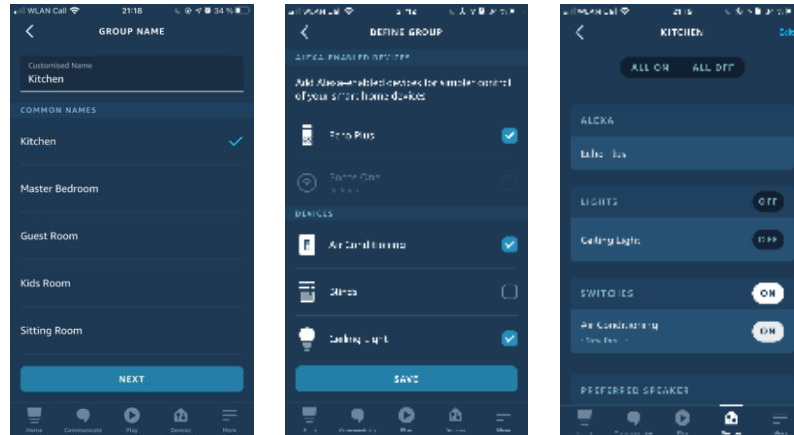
WLAN Call 21:18 34 %

GROUP NAME

Customised Name
Kitchen

COMMON NAMES

Kitchen

Master Bedroom

Guest Room

Kids Room

Sitting Room

NEXT

Home Communicate Play Devices More

DEFINE GROUP

ALEXA-ENABLED DEVICES

Add Alexa-enabled devices for simpler control of your smart home devices

Echo Plus

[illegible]

DEVICES

Air Conditioning

Blinds

Ceiling Light

SAVE

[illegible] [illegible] Play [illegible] More

KITCHEN

Edit

ALL ON ALL OFF

ALEXA

Echo Plus

LIGHTS OFF

Ceiling Light OFF

SWITCHES ON

Air Conditioning ON

PREFERRED SPEAKER

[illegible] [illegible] Play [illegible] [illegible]